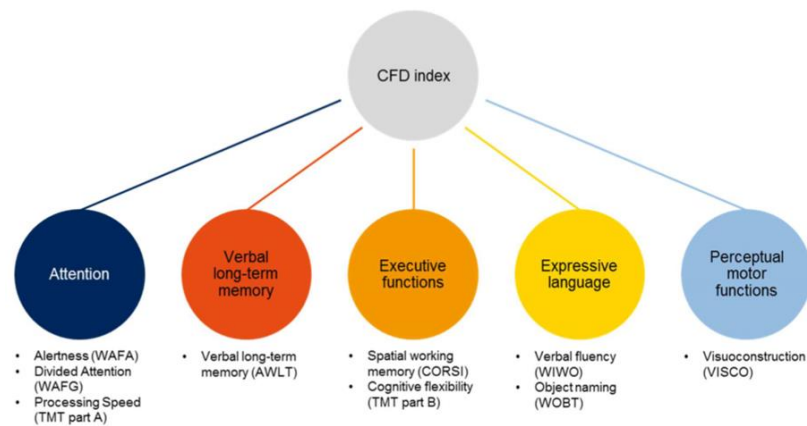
CFD index

Attention

- Alertness (WAFA)
- Divided Attention (WAFG)
- Processing Speed (TMT part A)

Verbal long-term memory

- Verbal long-term memory (AWLT)

Executive functions

- Spatial working memory (CORSI)
- Cognitive flexibility (TMT part B)

Expressive language

- Verbal fluency (WIWO)
- Object naming (WOBT)

Perceptual motor functions

- Visuoconstruction (VISCO)